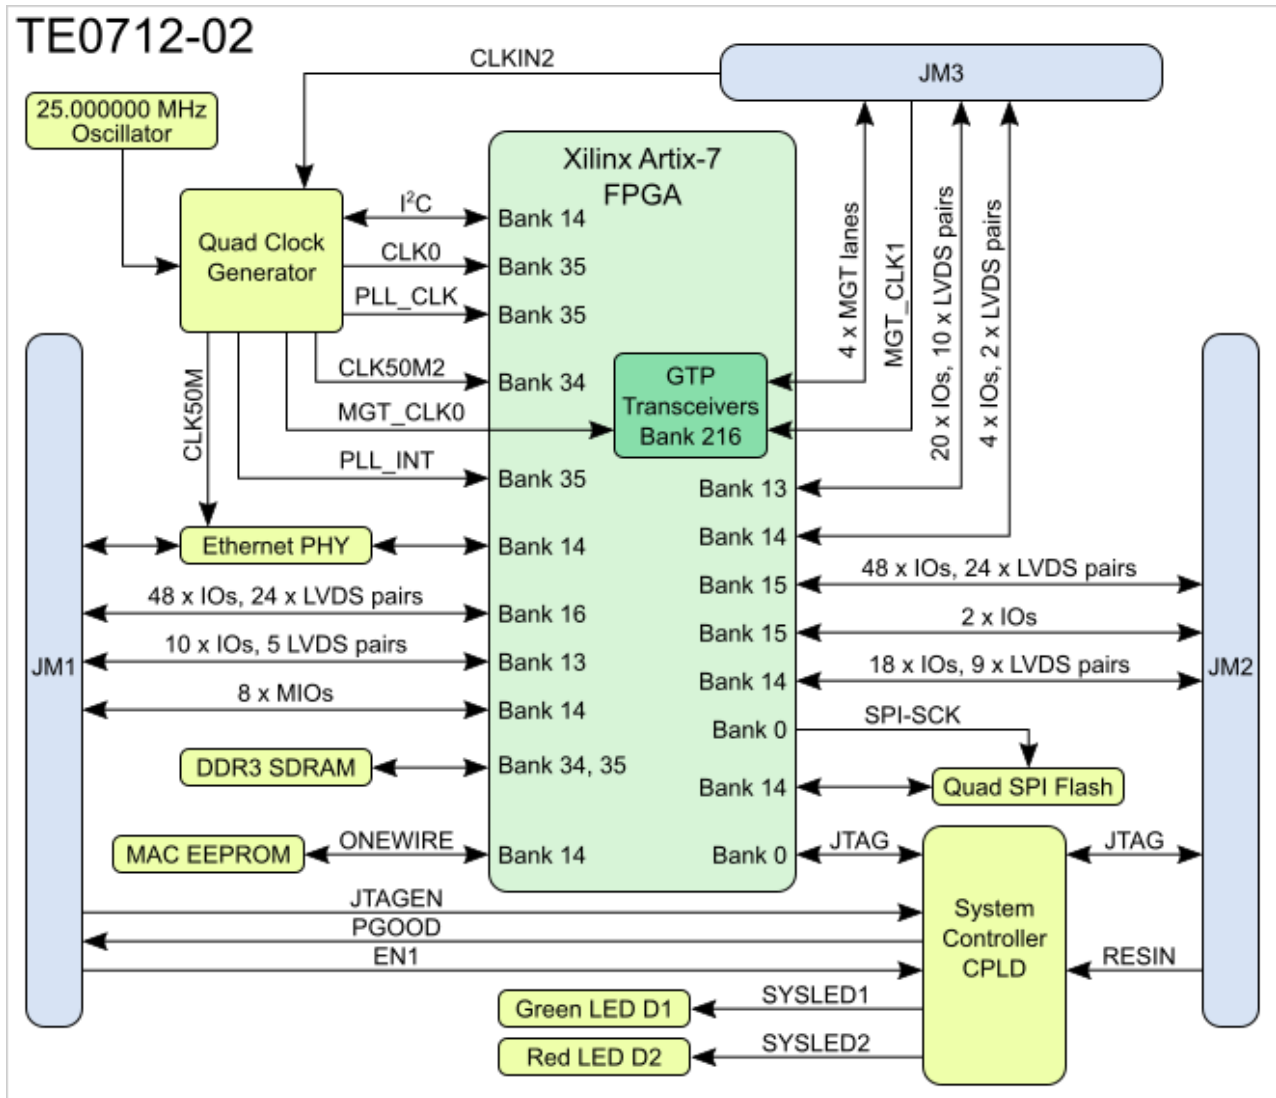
TE0712-02

CLKIN2

JM3

25.000000 MHz Oscillator

Xilinx Artix-7 FPGA

Quad Clock Generator

$I^2C$

Bank 14

CLK0

Bank 35

PLL_CLK

Bank 35

4 x MGT lanes

MGT_CLK1

20 x IOs, 10 x LVDS pairs

4 x IOs, 2 x LVDS pairs

CLK50M

CLK50M2

Bank 34

GTP Transceivers Bank 216

MGT_CLK0

PLL_INT

Bank 35

Bank 13

Bank 14

Ethernet PHY

Bank 14

Bank 15

48 x IOs, 24 x LVDS pairs

48 x IOs, 24 x LVDS pairs

Bank 16

2 x IOs

Bank 15

10 x IOs, 5 LVDS pairs

Bank 13

18 x IOs, 9 x LVDS pairs

JM1

Bank 14

JM2

8 x MIOs

Bank 14

Bank 0

SPI-SCK

DDR3 SDRAM

Bank 34, 35

Bank 14

Quad SPI Flash

MAC EEPROM

ONEWIRE

Bank 14

Bank 0

JTAG

JTAG

JTAGEN

System Controller CPLD

PGOOD

EN1

RESIN

SYSLED1

Green LED D1

SYSLED2

Red LED D2